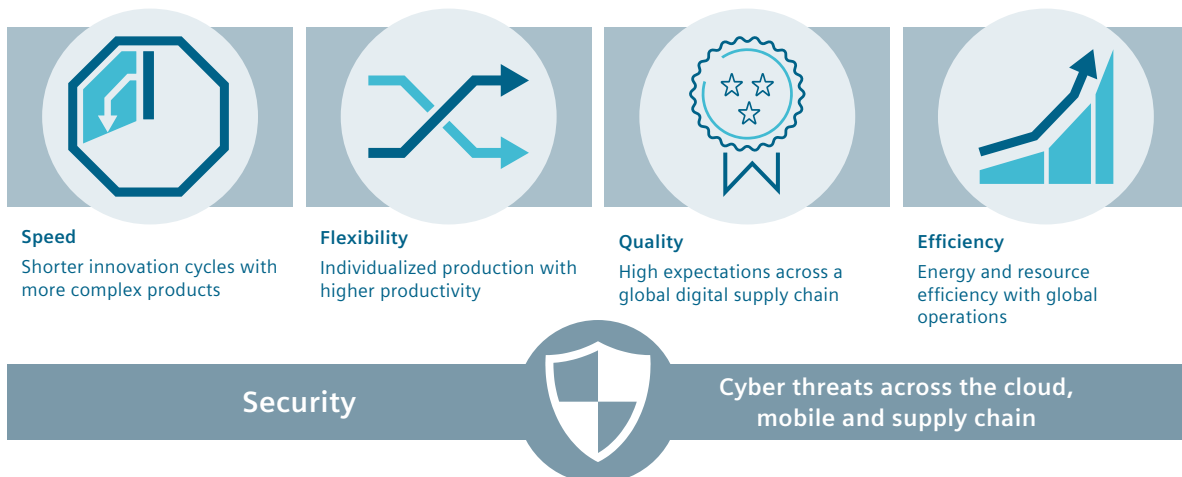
Speed
Shorter innovation cycles with more complex products

Flexibility
Individualized production with higher productivity

Quality
High expectations across a global digital supply chain

Efficiency
Energy and resource efficiency with global operations

Security

Cyber threats across the cloud, mobile and supply chain